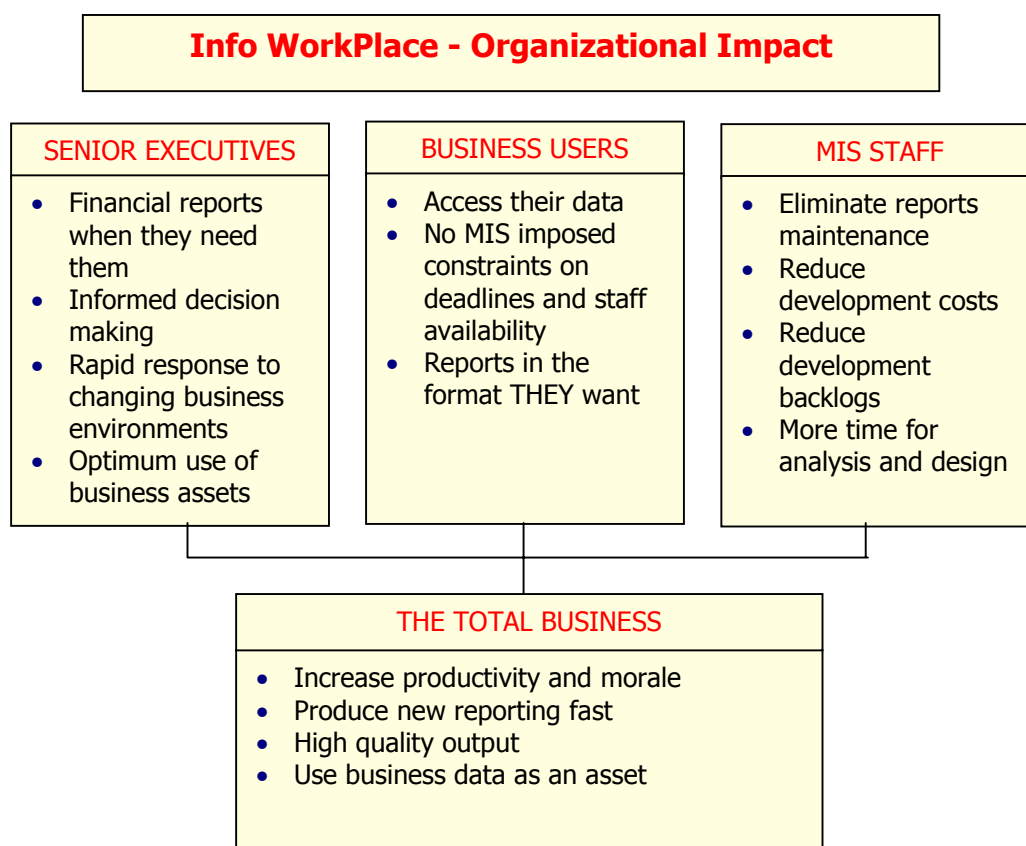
Info WorkPlace - Organizational Impact

SENIOR EXECUTIVES

- Financial reports when they need them
- Informed decision making
- Rapid response to changing business environments
- Optimum use of business assets

BUSINESS USERS

- Access their data
- No MIS imposed constraints on deadlines and staff availability
- Reports in the format THEY want

MIS STAFF

- Eliminate reports maintenance
- Reduce development costs
- Reduce development backlogs
- More time for analysis and design

THE TOTAL BUSINESS

- Increase productivity and morale
- Produce new reporting fast
- High quality output
- Use business data as an asset